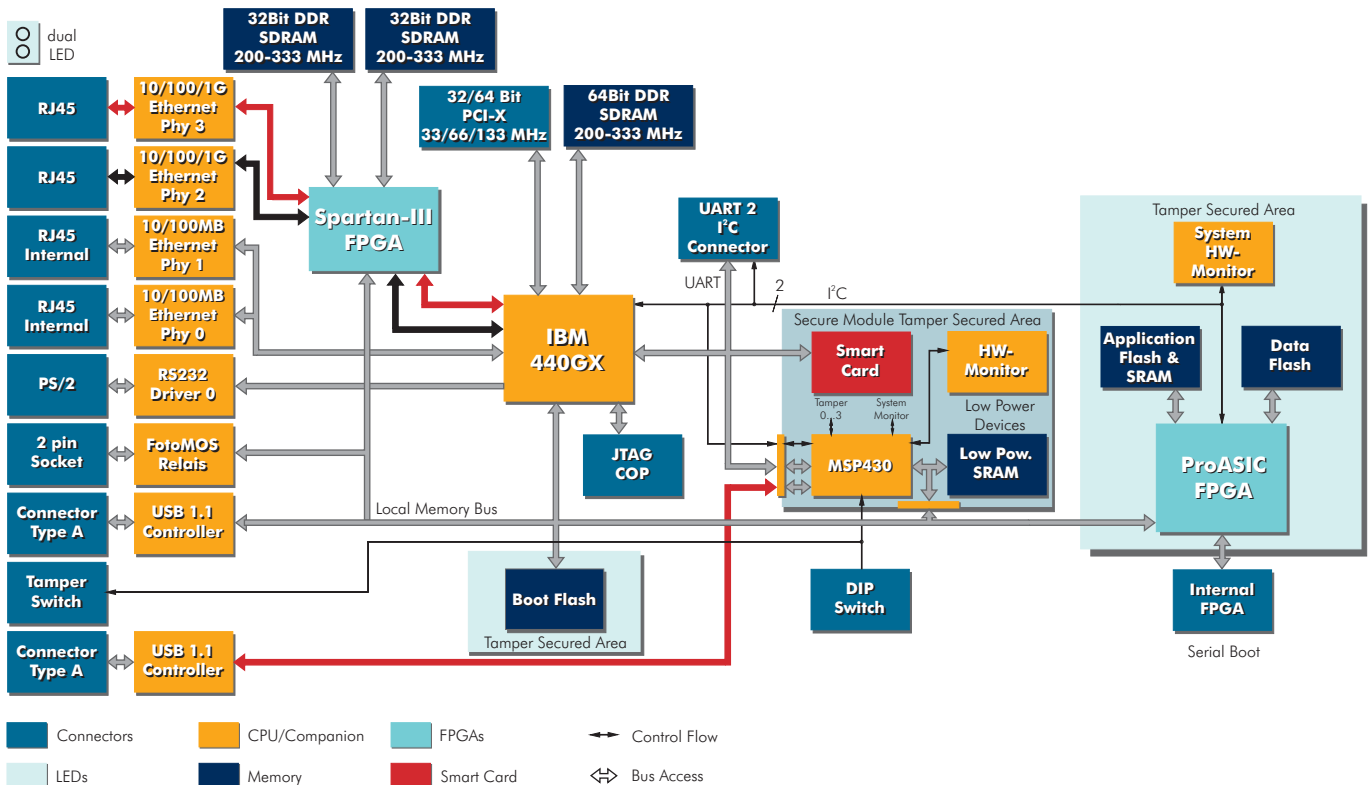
dual LED

32Bit DDR SDRAM 200-333 MHz

32Bit DDR SDRAM 200-333 MHz

32/64 Bit PCI-X 33/66/133 MHz

64Bit DDR SDRAM 200-333 MHz

RJ45

10/100/1G Ethernet Phy 3

RJ45

10/100/1G Ethernet Phy 2

RJ45 Internal

10/100MB Ethernet Phy 1

RJ45 Internal

10/100MB Ethernet Phy 0

PS/2

RS232 Driver 0

2 pin Socket

FotoMOS Relais

Connector Type A

USB 1.1 Controller

Tamper Switch

Connector Type A

USB 1.1 Controller

Spartan-III FPGA

IBM 440GX

JTAG COP

UART 2 I$^2$C Connector

UART

2

I$^2$C

Secure Module Tamper Secured Area

Smart Card

Tamper 0...3

System Monitor

HW-Monitor

Low Power Devices

MSP430

Low Pow. SRAM

Local Memory Bus

Boot Flash

Tamper Secured Area

DIP Switch

Tamper Secured Area

System HW-Monitor

Application Flash & SRAM

Data Flash

ProASIC FPGA

Internal FPGA

Serial Boot

Connectors

CPU/Companion

FPGAs

Control Flow

LEDs

Memory

Smart Card

Bus Access